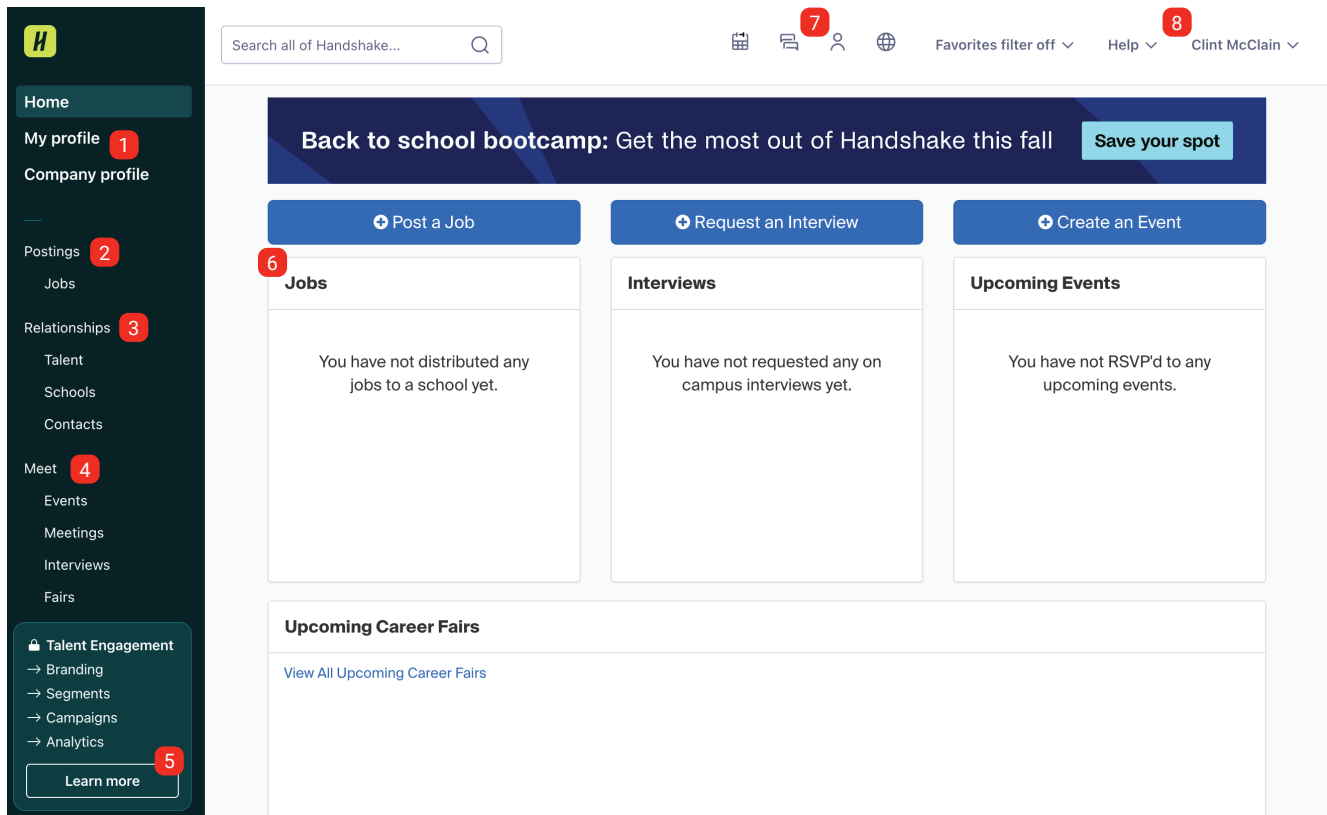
H

Home
My profile 1
Company profile

Postings 2
Jobs
Relationships 3
Talent
Schools
Contacts
Meet 4
Events
Meetings
Interviews
Fairs

Talent Engagement
→ Branding
→ Segments
→ Campaigns
→ Analytics
5
Learn more

Search all of Handshake...

7 8
Favorites filter off
Help
Clint McClain

Back to school bootcamp: Get the most out of Handshake this fall
Save your spot

Post a Job
Request an Interview
Create an Event

6
Jobs
You have not distributed any jobs to a school yet.

Interviews
You have not requested any on campus interviews yet.

Upcoming Events
You have not RSVP'd to any upcoming events.

Upcoming Career Fairs
View All Upcoming Career Fairs